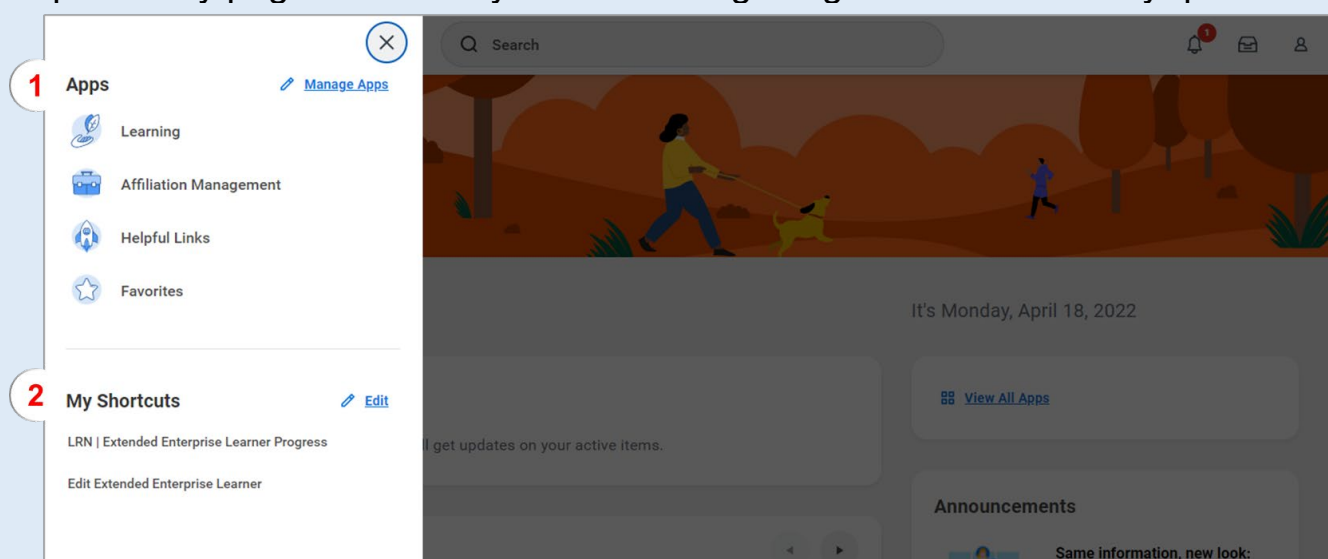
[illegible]

1 Apps
Manage Apps
Learning
Affiliation Management
Helpful Links
Favorites

2 My Shortcuts
Edit
LRN | Extended Enterprise Learner Progress
Edit Extended Enterprise Learner

Search

1

It's Monday, April 18, 2022

View All Apps

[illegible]l get updates on your active items.

Announcements

Same information, new look: